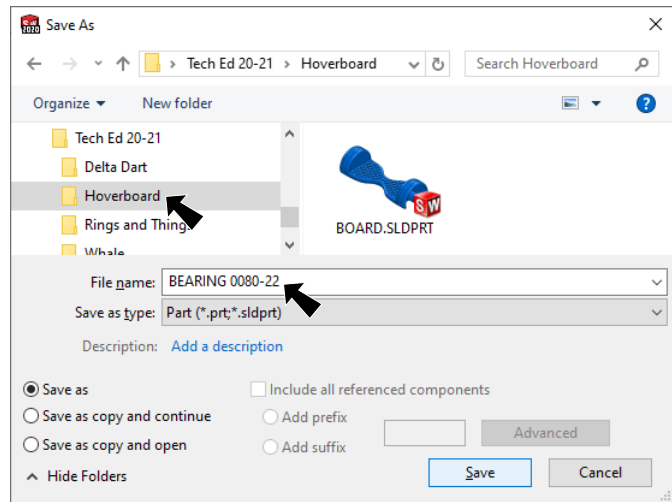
Save As

Tech Ed 20-21 > Hoverboard
Search Hoverboard

Organize ▾ New folder

Tech Ed 20-21
Delta Dart
Hoverboard
Rings and Things
Whale

BOARD.SLDPRT

File name: BEARING 0080-22
Save as type: Part (*.prt;*.sldprt)
Description: Add a description

Save as
Save as copy and continue
Save as copy and open

Include all referenced components
Add prefix
Add suffix
Advanced

Hide Folders
Save
Cancel